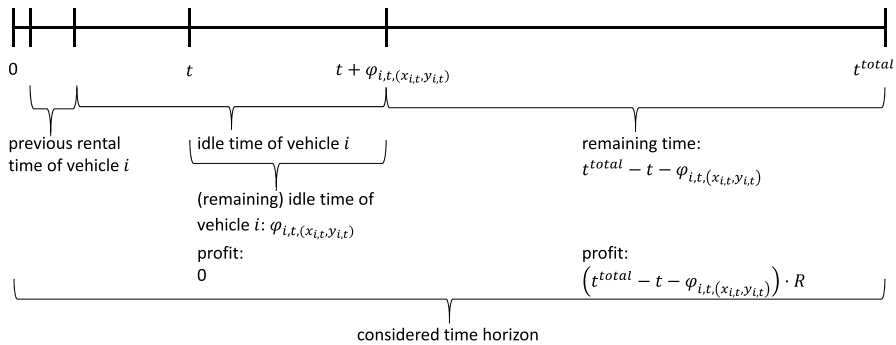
$0$

$t$

$t + \varphi_{i,t,(x_{i,t},y_{i,t})}$

$t^{total}$

previous rental time of vehicle $i$

idle time of vehicle $i$

(remaining) idle time of vehicle $i$: $\varphi_{i,t,(x_{i,t},y_{i,t})}$

profit:
0

remaining time:
$t^{total} - t - \varphi_{i,t,(x_{i,t},y_{i,t})}$

profit:
$\left(t^{total} - t - \varphi_{i,t,(x_{i,t},y_{i,t})}\right) \cdot R$

considered time horizon